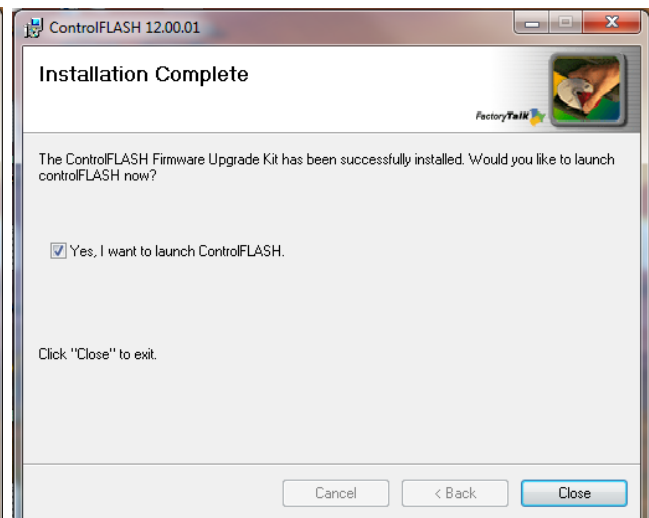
ControlFLASH 12.00.01

Installation Complete

FactoryTalk

The ControlFLASH Firmware Upgrade Kit has been successfully installed. Would you like to launch controlFLASH now?

Yes, I want to launch ControlFLASH.

Click "Close" to exit.

Cancel
< Back
Close